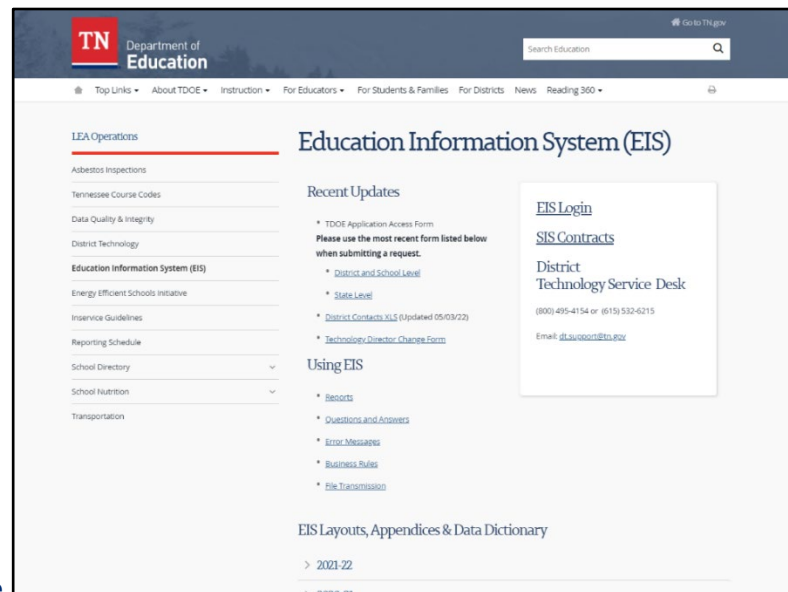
TN Department of Education

Go to TN.gov

Search Education

Top Links ▾ About TDOE ▾ Instruction ▾ For Educators ▾ For Students & Families For Districts News Reading 360 ▾

LEA Operations

Asbestos Inspections

Tennessee Course Codes

Data Quality & Integrity

District Technology

Education Information System (EIS)

Energy Efficient Schools Initiative

Inservice Guidelines

Reporting Schedule

School Directory

School Nutrition

Transportation

Education Information System (EIS)

Recent Updates

* TDOE Application Access Form
Please use the most recent form listed below when submitting a request.

* District and School Level

* State Level

* District Contacts XLS (Updated 05/03/22)

* Technology Director Change Form

Using EIS

* Reports

* Questions and Answers

* Error Messages

* Business Rules

* File Transmission

EIS Login

SIS Contracts

District Technology Service Desk

(800) 495-4154 or (615) 532-6215

Email: dt.support@tn.gov

EIS Layouts, Appendices & Data Dictionary

> 2021-22

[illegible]